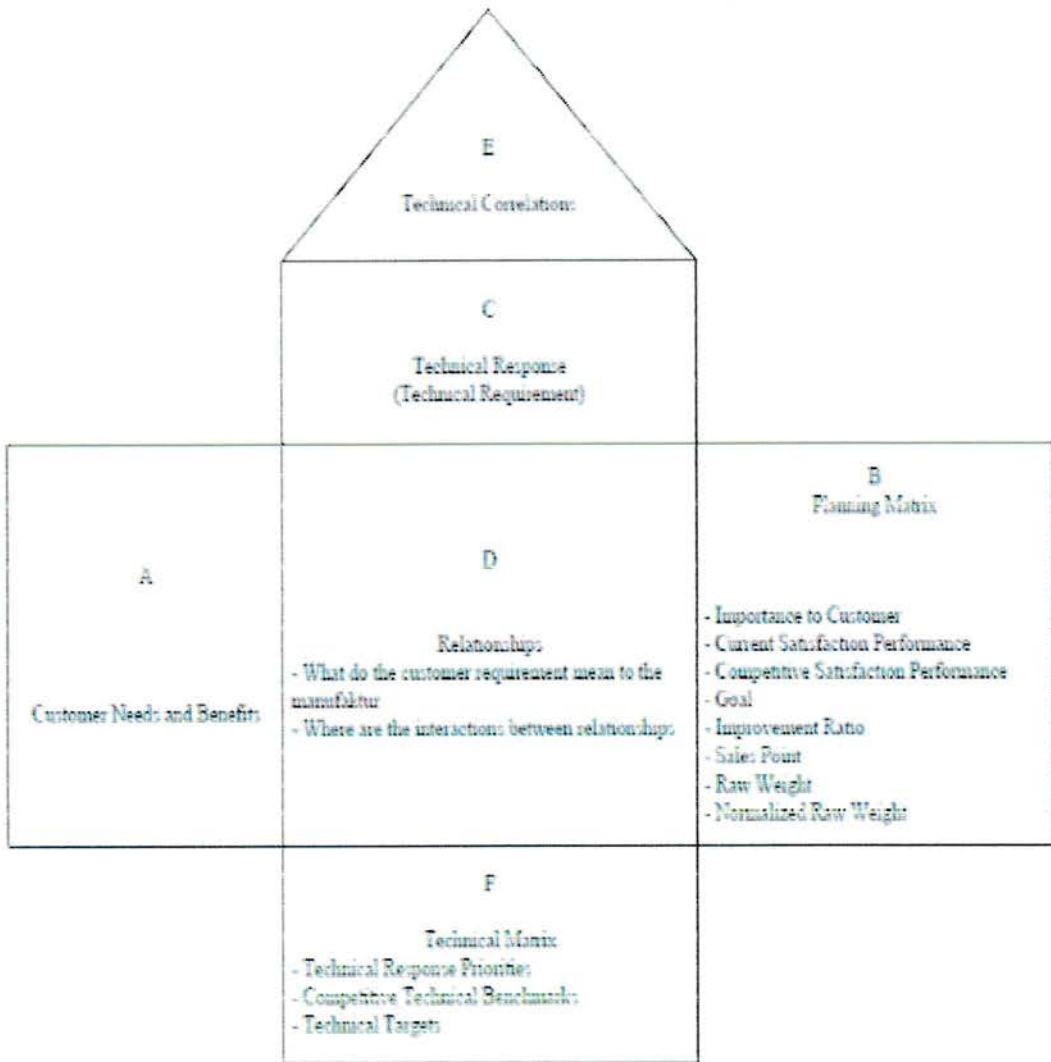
E

Technical Correlations

C

Technical Response
(Technical Requirement)

A

Customer Needs and Benefits

D

Relationships
- What do the customer requirement mean to the manufaktur
- Where are the interactions between relationships

B
Planning Matrix

- Importance to Customer
- Current Satisfaction Performance
- Competitive Satisfaction Performance
- Goal
- Improvement Ratio
- Sales Point
- Raw Weight
- Normalized Raw Weight

F

Technical Matrix
- Technical Response Priorities
- Competitive Technical Benchmarks
- Technical Targets